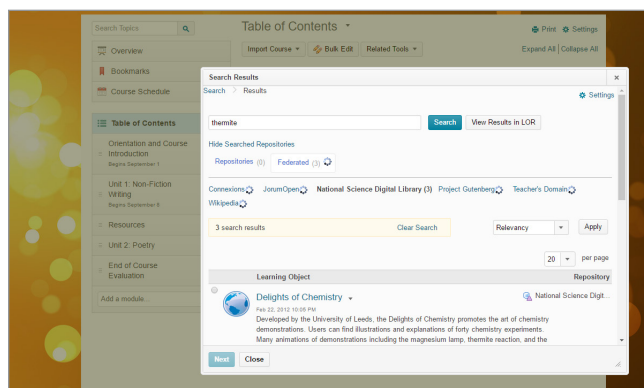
Search Topics

Overview

Bookmarks

Course Schedule

Table of Contents

Orientation and Course Introduction
Begins September 1

Unit 1: Non-Fiction Writing
Begins September 8

Resources

Unit 2: Poetry

End of Course Evaluation

Add a module...

Table of Contents

Print Settings

Import Course Bulk Edit Related Tools

Expand All | Collapse All

Search Results

Search Results

Settings

thermite

Search View Results in LOR

Hide Searched Repositories

Repositories (0) Federated (3)

Connexions JorumOpen National Science Digital Library (3) Project Gutenberg Teacher's Domain Wikipedia

3 search results Clear Search

Relevancy Apply

20 per page

| | Learning Object | Repository |
|---|---|---|
| | Delights of Chemistry<br>Feb 22, 2012 10:05 PM<br>Developed by the University of Leeds, the Delights of Chemistry promotes the art of chemistry demonstrations. Users can find illustrations and explanations of forty chemistry experiments. Many animations of demonstrations including the magnesium lamp, thermite reaction, and the | National Science Digit... |

Next Close